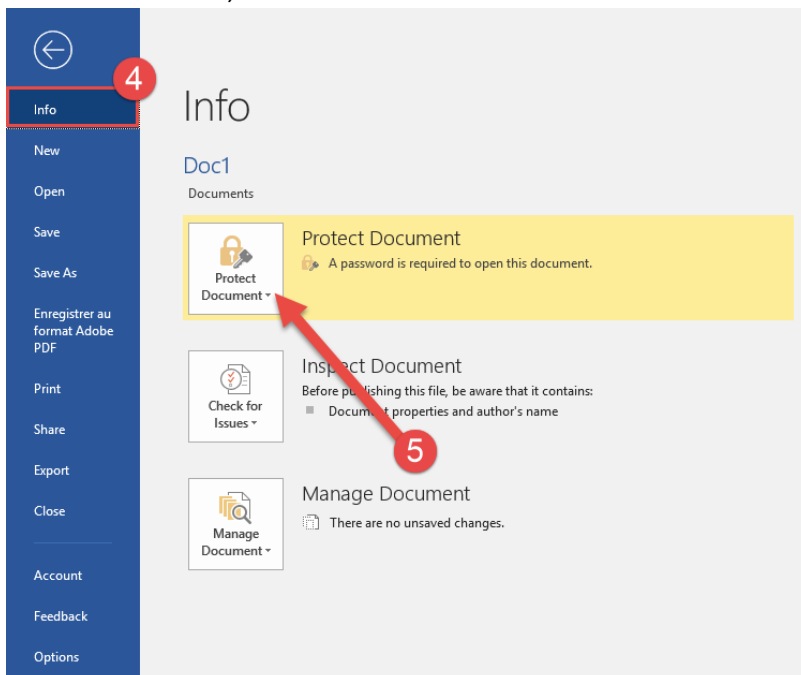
4

Info

New

Open

Save

Save As

Enregistrer au format Adobe PDF

Print

Share

Export

Close

Account

Feedback

Options

Info

Doc1

Documents

Protect Document ▾

Protect Document

A password is required to open this document.

Check for Issues ▾

Insp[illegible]ct Document

Before pu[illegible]lishing this file, be aware that it contains:

Docum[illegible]t properties and author's name

5

Manage Document ▾

Manage Document

There are no unsaved changes.